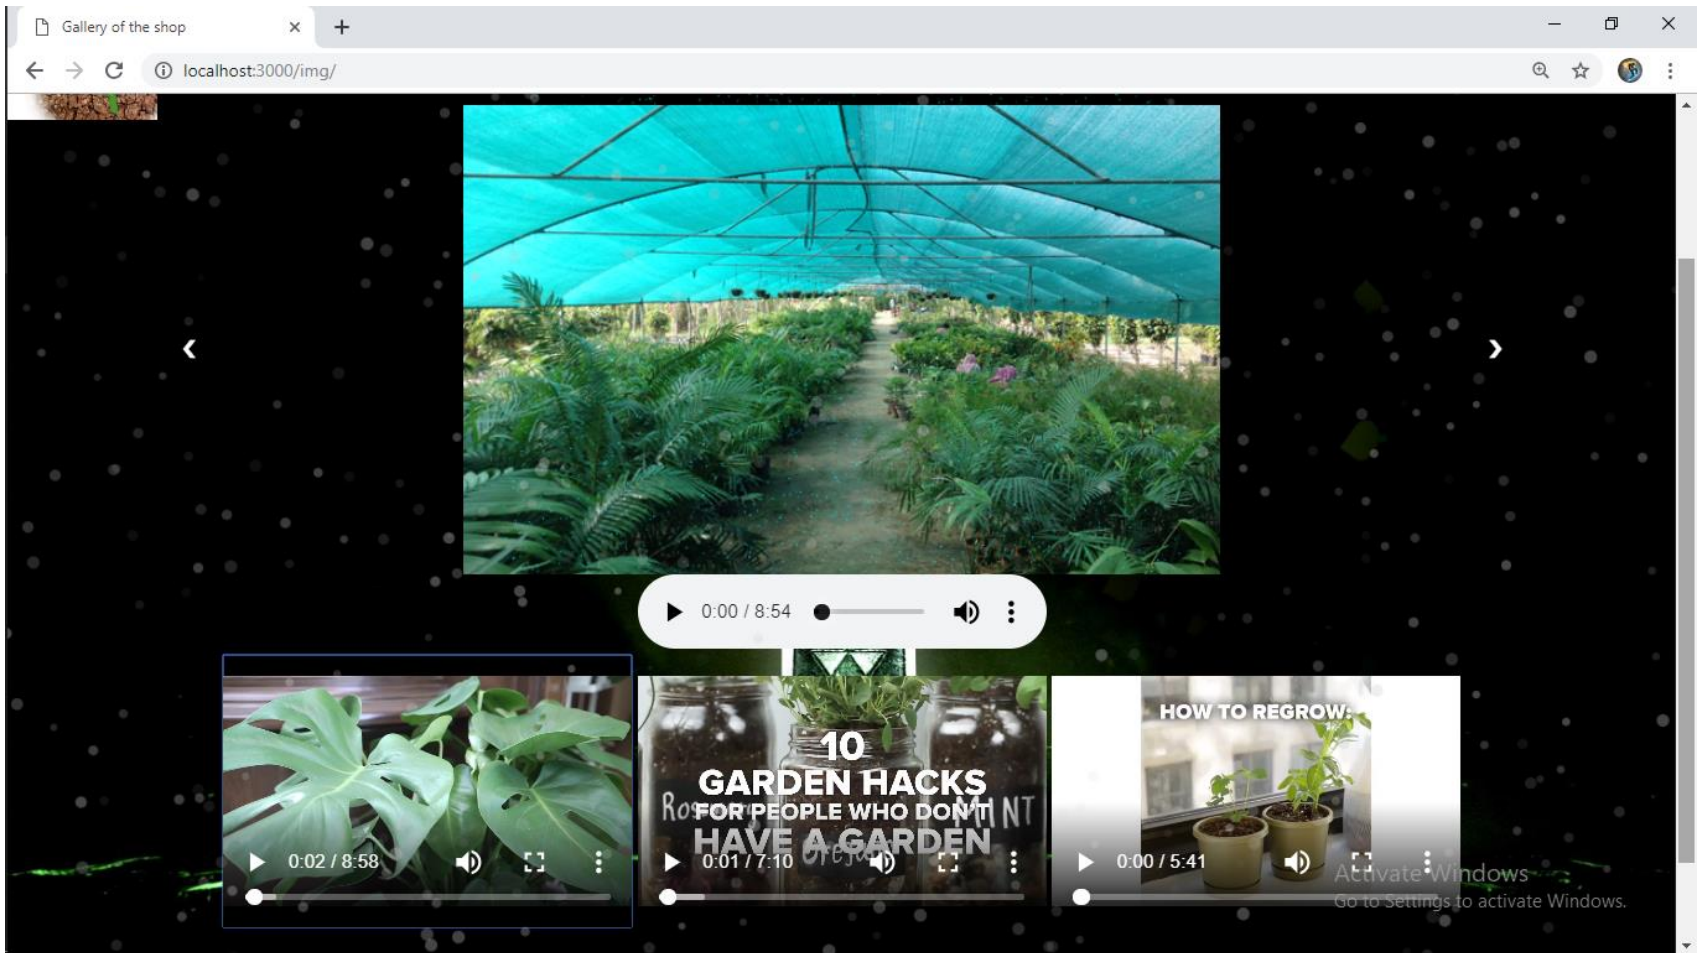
Gallery of the shop

localhost:3000/img/

‹

›

0:00 / 8:54

0:02 / 8:58

10
GARDEN HACKS
FOR PEOPLE WHO DON'T
HAVE A GARDEN

0:01 / 7:10

HOW TO REGROW:

0:00 / 5:41

Activate Windows
Go to Settings to activate Windows.